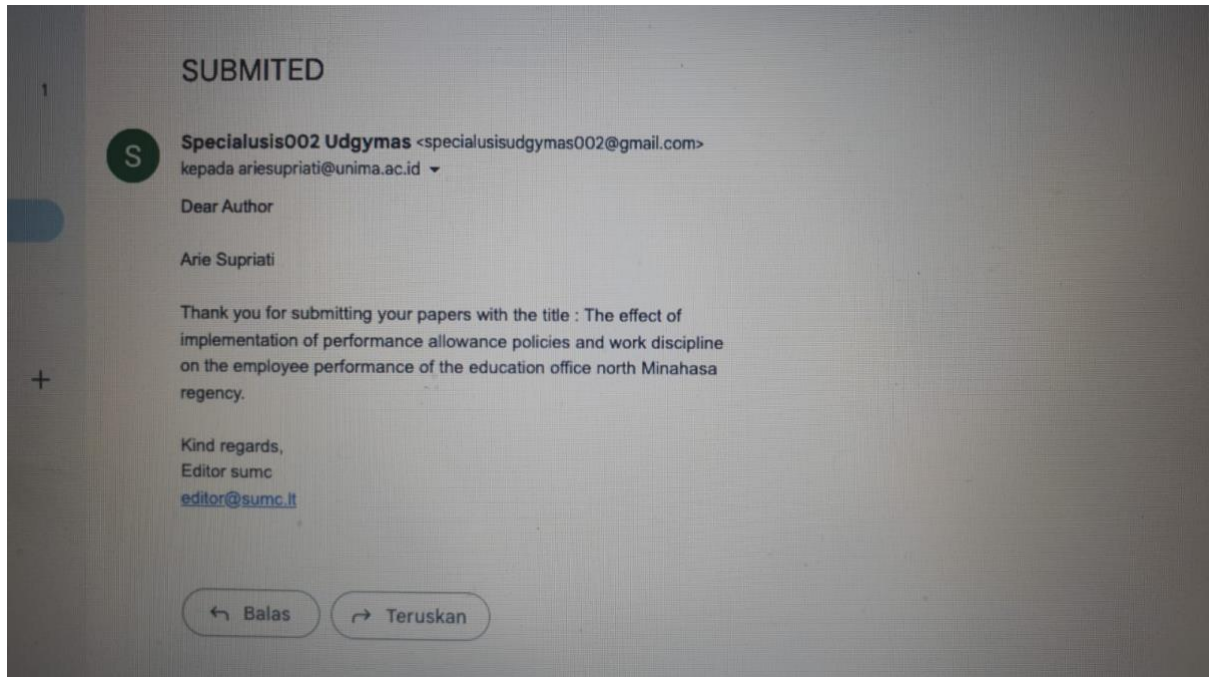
1

SUBMITED

S

Specialusis002 Udgymas <specialusisudgymas002@gmail.com>
kepada ariesupriati@unima.ac.id

Dear Author

Arie Supriati

Thank you for submitting your papers with the title : The effect of implementation of performance allowance policies and work discipline on the employee performance of the education office north Minahasa regency.

Kind regards,
Editor sumc
editor@sumc.lt

+

Balas

Teruskan